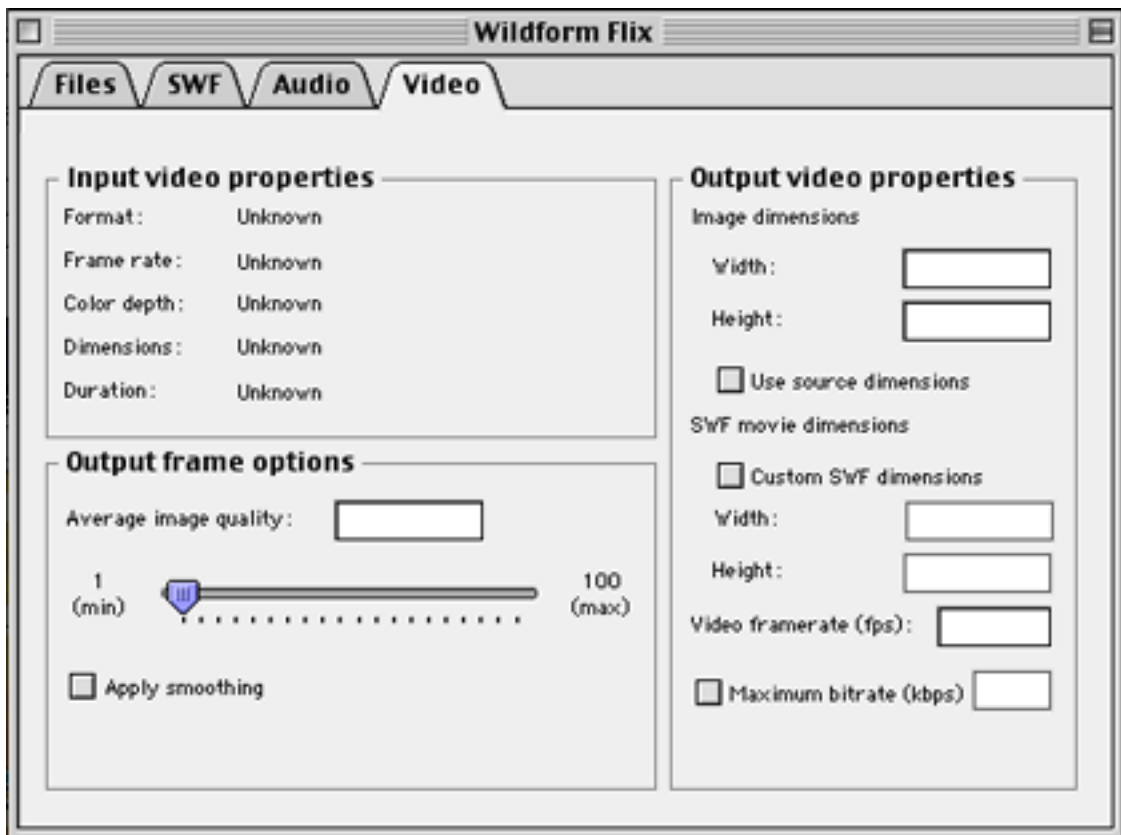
Wildform Flix

Files SWF Audio Video

Input video properties
Format: Unknown
Frame rate: Unknown
Color depth: Unknown
Dimensions: Unknown
Duration: Unknown

Output frame options
Average image quality:
1 (min)
100 (max)
Apply smoothing

Output video properties
Image dimensions
Width:
Height:
Use source dimensions
SWF movie dimensions
Custom SWF dimensions
Width:
Height:
Video framerate (fps):
Maximum bitrate (kbps)